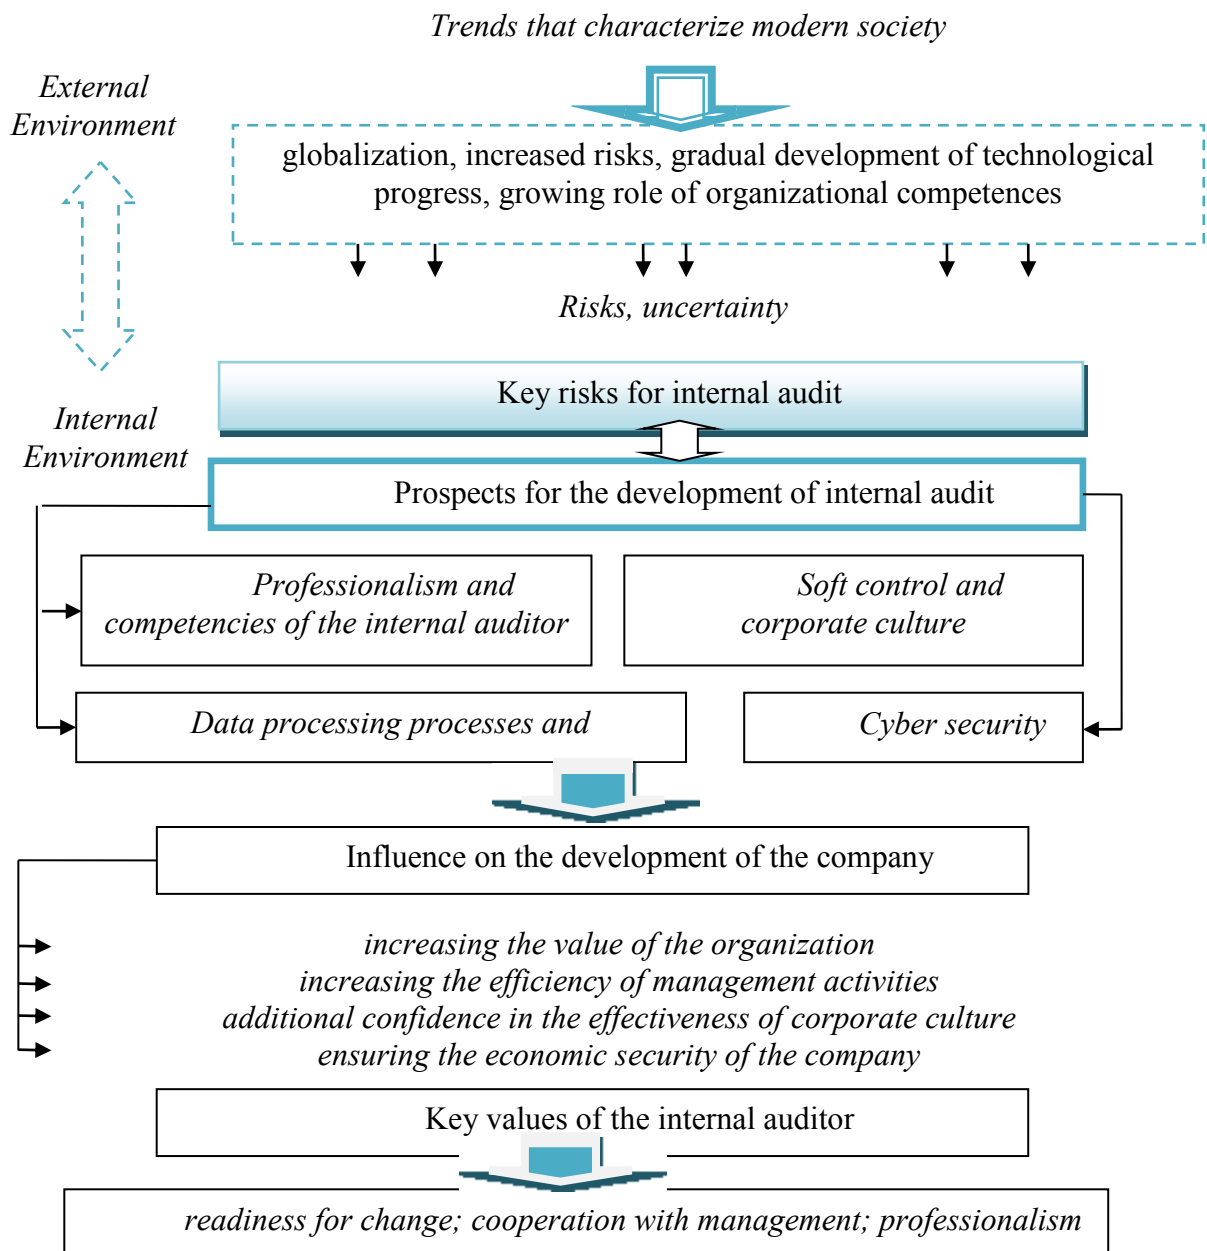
Trends that characterize modern society

External Environment

globalization, increased risks, gradual development of technological progress, growing role of organizational competences

Risks, uncertainty

Key risks for internal audit

Internal Environment

Prospects for the development of internal audit

Professionalism and competencies of the internal auditor

Soft control and corporate culture

Data processing processes and

Cyber security

Influence on the development of the company

increasing the value of the organization
increasing the efficiency of management activities
additional confidence in the effectiveness of corporate culture
ensuring the economic security of the company

Key values of the internal auditor

readiness for change; cooperation with management; professionalism